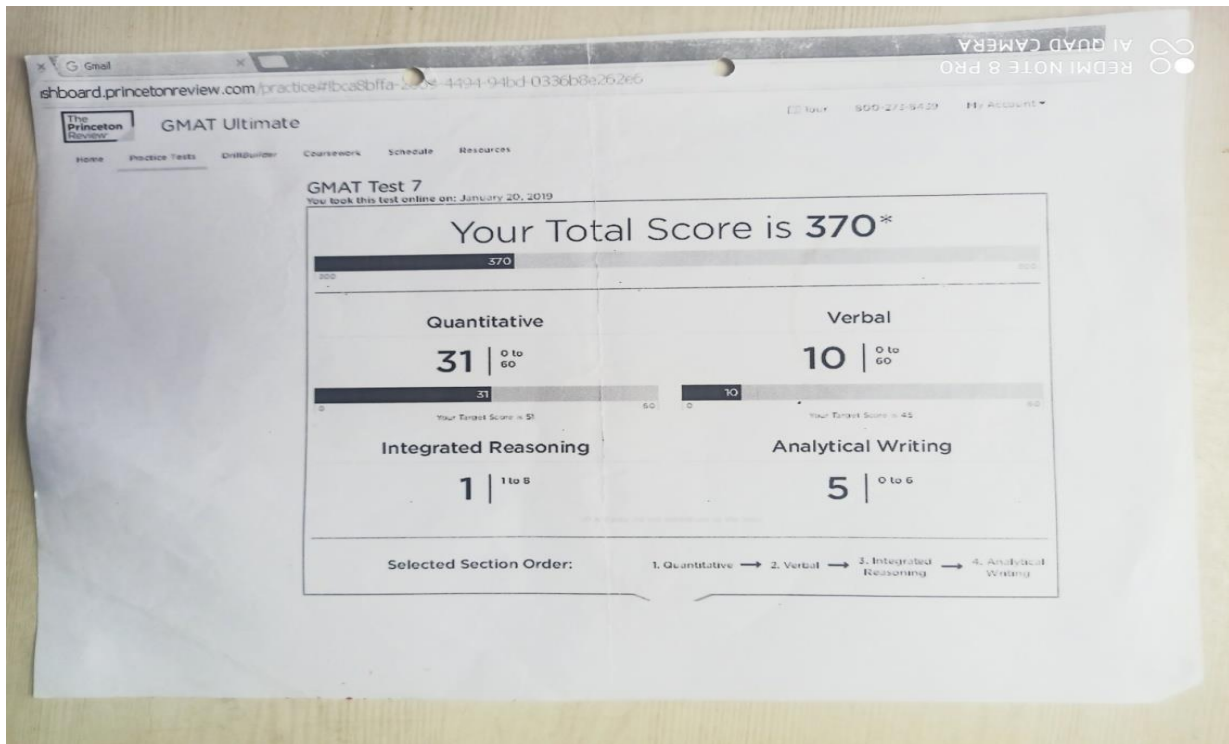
G Gmail

ıshboard.princetonreview.com/practice#fbca8bffa-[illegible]-4494-94bd-0336b8e262e6

REDMI NOTE 8 PRO
AI QUAD CAMERA

Tour 800-273-8439 My Account

The Princeton Review GMAT Ultimate

Home Practice Tests DrillBuilder Coursework Schedule Resources

GMAT Test 7
You took this test online on: January 20, 2019

Your Total Score is 370*

370
200 800

Quantitative
31 | 0 to 60
31
0 60
Your Target Score = 51

Verbal
10 | 0 to 60
10
0 60
Your Target Score = 45

Integrated Reasoning
1 | 1 to 8

Analytical Writing
5 | 0 to 6

Selected Section Order: 1. Quantitative → 2. Verbal → 3. Integrated Reasoning → 4. Analytical Writing